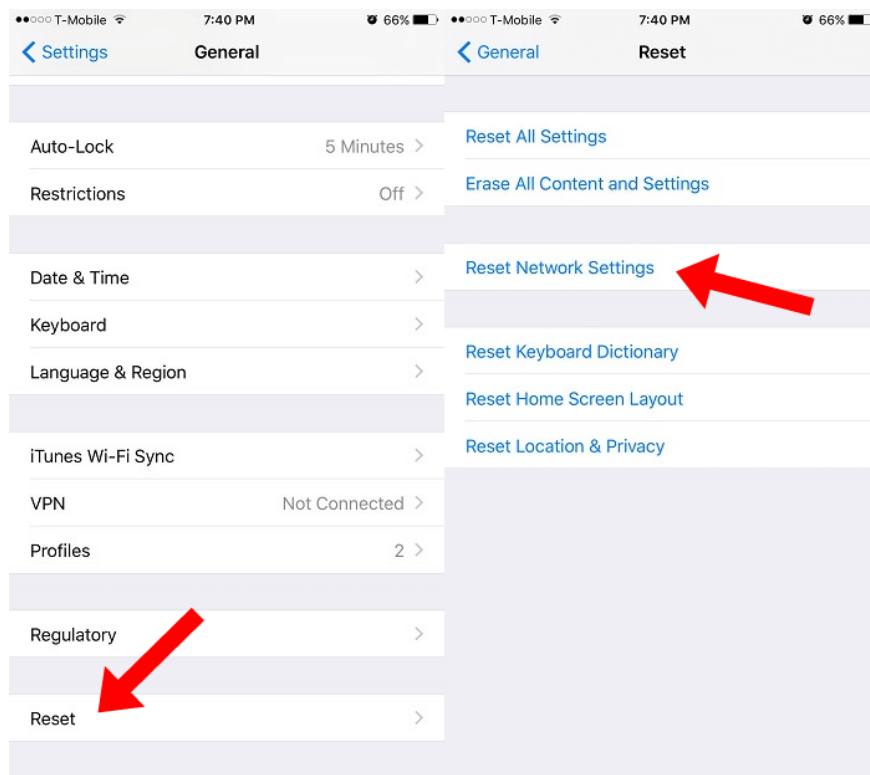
●●○○○ T-Mobile 7:40 PM 66%

< Settings General

Auto-Lock 5 Minutes >

Restrictions Off >

Date & Time >

Keyboard >

Language & Region >

iTunes Wi-Fi Sync >

VPN Not Connected >

Profiles 2 >

Regulatory >

Reset >

●●○○○ T-Mobile 7:40 PM 66%

< General Reset

Reset All Settings

Erase All Content and Settings

Reset Network Settings

Reset Keyboard Dictionary

Reset Home Screen Layout

Reset Location & Privacy